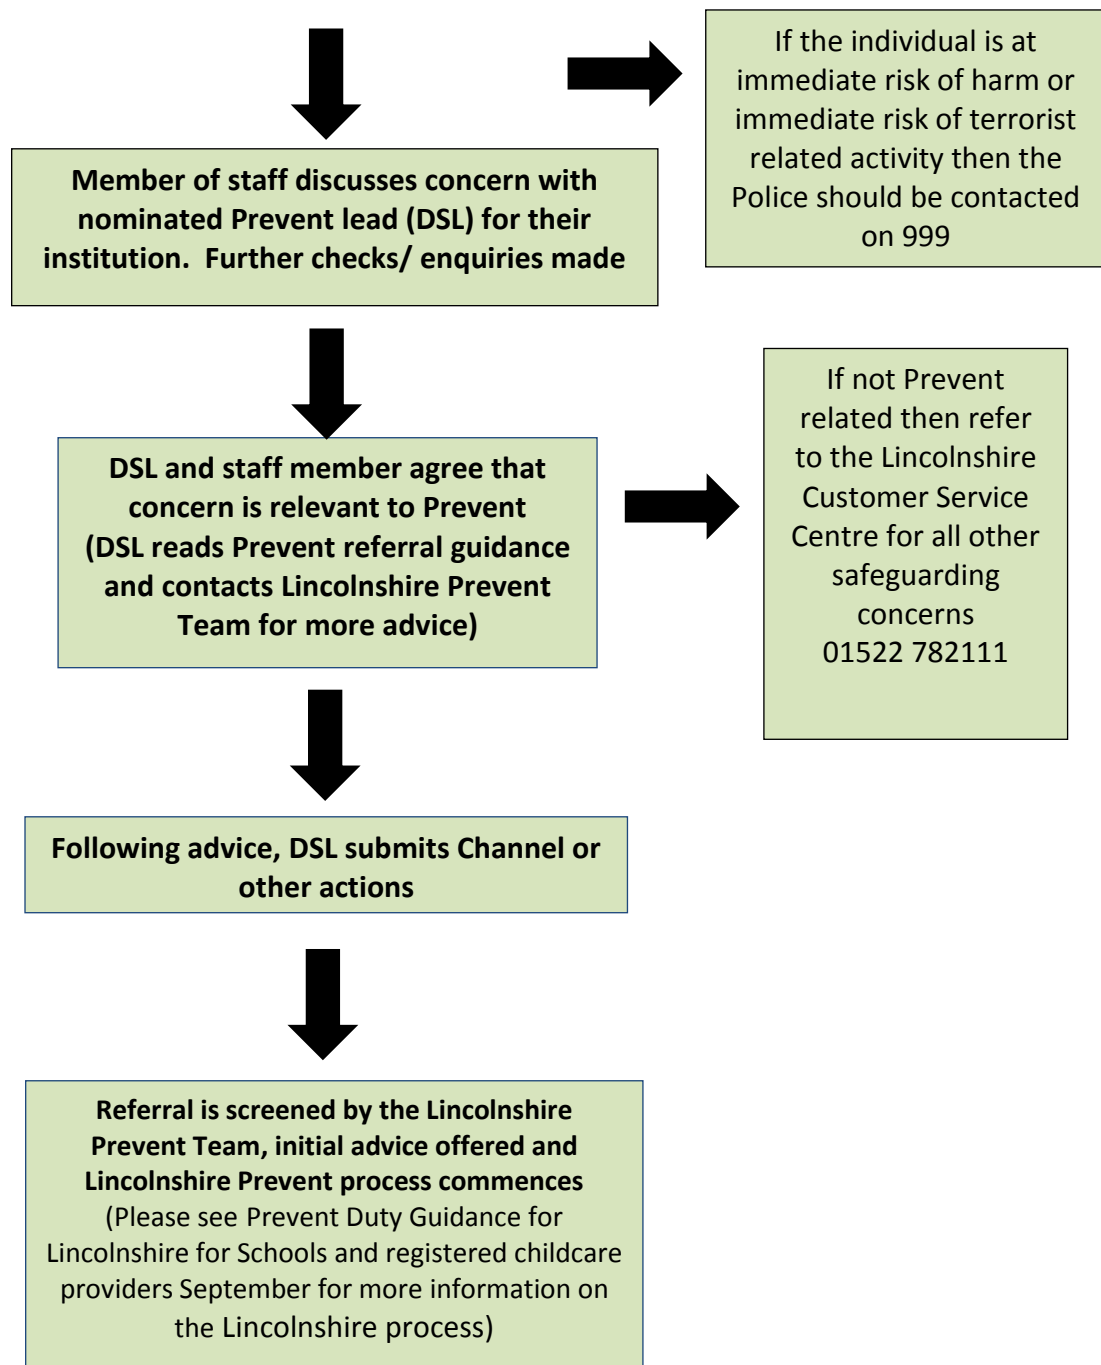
If the individual is at immediate risk of harm or immediate risk of terrorist related activity then the Police should be contacted on 999

Member of staff discusses concern with nominated Prevent lead (DSL) for their institution. Further checks/ enquiries made

DSL and staff member agree that concern is relevant to Prevent (DSL reads Prevent referral guidance and contacts Lincolnshire Prevent Team for more advice)

If not Prevent related then refer to the Lincolnshire Customer Service Centre for all other safeguarding concerns 01522 782111

Following advice, DSL submits Channel or other actions

Referral is screened by the Lincolnshire Prevent Team, initial advice offered and Lincolnshire Prevent process commences (Please see Prevent Duty Guidance for Lincolnshire for Schools and registered childcare providers September for more information on the Lincolnshire process)